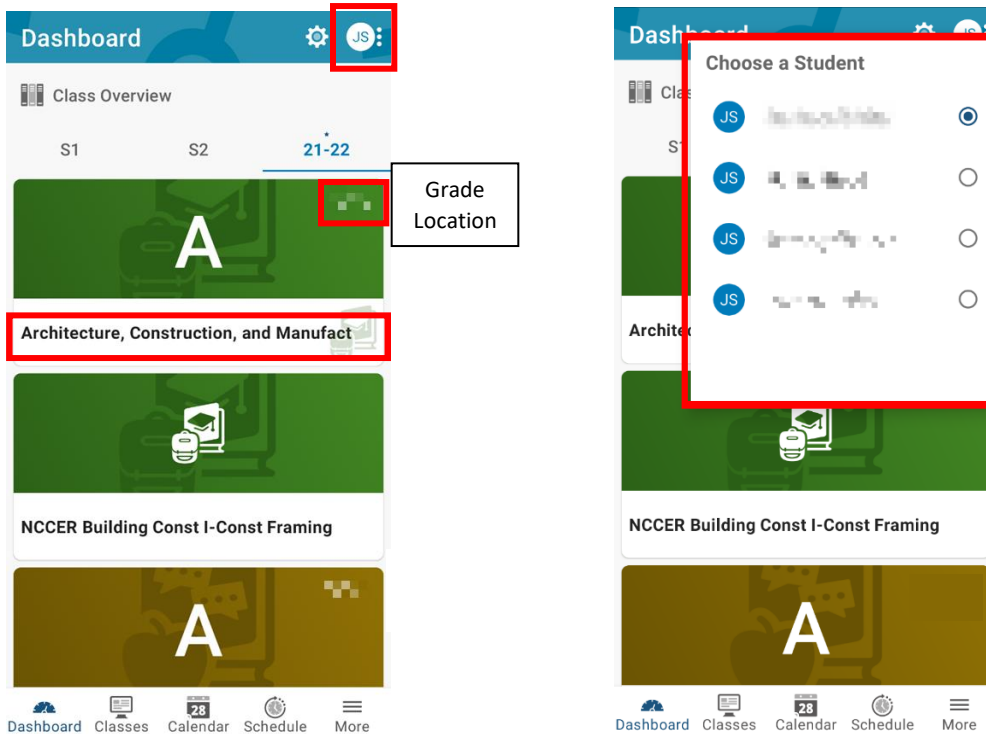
Dashboard

JS

Class Overview

S1

S2

21-22

Grade Location

A

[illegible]

Architecture, Construction, and Manufact

NCCER Building Const I-Const Framing

A

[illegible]

Dashboard

Classes

28
Calendar

Schedule

More

Dashboard

JS

Choose a Student

JS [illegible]

JS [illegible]

JS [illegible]

JS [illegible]

Cla

S1

Archite

NCCER Building Const I-Const Framing

A

Dashboard

Classes

28
Calendar

Schedule

More